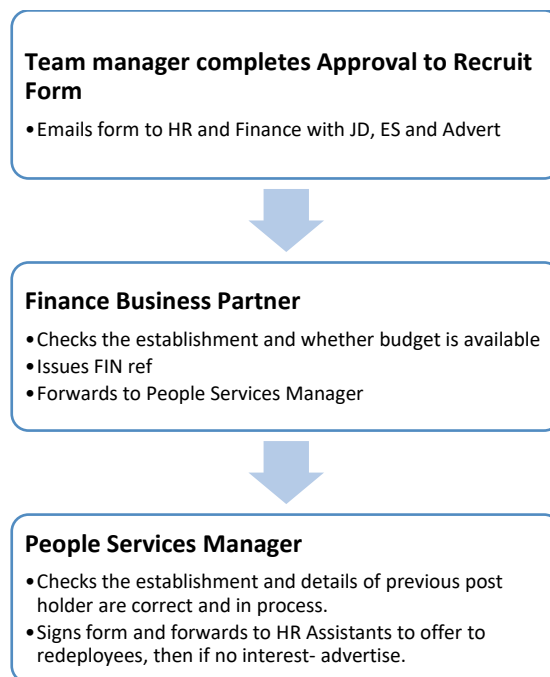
**Team manager completes Approval to Recruit Form**

•Emails form to HR and Finance with JD, ES and Advert

**Finance Business Partner**

•Checks the establishment and whether budget is available
•Issues FIN ref
•Forwards to People Services Manager

**People Services Manager**

•Checks the establishment and details of previous post holder are correct and in process.
•Signs form and forwards to HR Assistants to offer to redeployees, then if no interest- advertise.